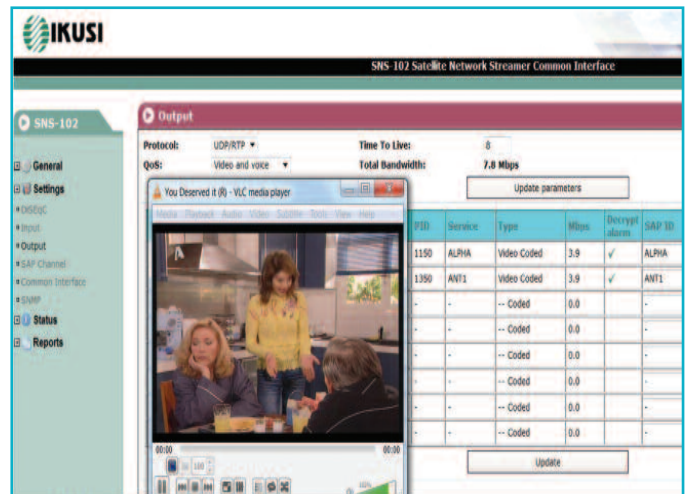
IKUSI

SNS-102 Satellite Network Streamer Common Interface

SNS-102

General
Settings
DiSEqC
Input
Output
SAP Channel
Common Interface
SNMP
Status
Reports

Output

Protocol: UDP/RTP
QoS: Video and voice
Time To Live: 8
Total Bandwidth: 7.8 Mbps

Update parameters

You Deserved it (R) - VLC media player
Media Playback Audio Video Subtitle Tools View Help

| PID | Service | Type | Mbps | Decrypt alarm | SAP ID |
|---|---|---|---|---|---|
| 1150 | ALPHA | Video Coded | 3.9 | ✓ | ALPHA |
| 1350 | ANT1 | Video Coded | 3.9 | ✓ | ANT1 |
| - | - | -- Coded | 0.0 | | - |
| - | - | -- Coded | 0.0 | | - |
| - | - | -- Coded | 0.0 | | - |
| - | - | -- Coded | 0.0 | | - |
| - | - | -- Coded | 0.0 | | - |
| - | - | -- Coded | 0.0 | | - |

00:00
00:00
100

Update